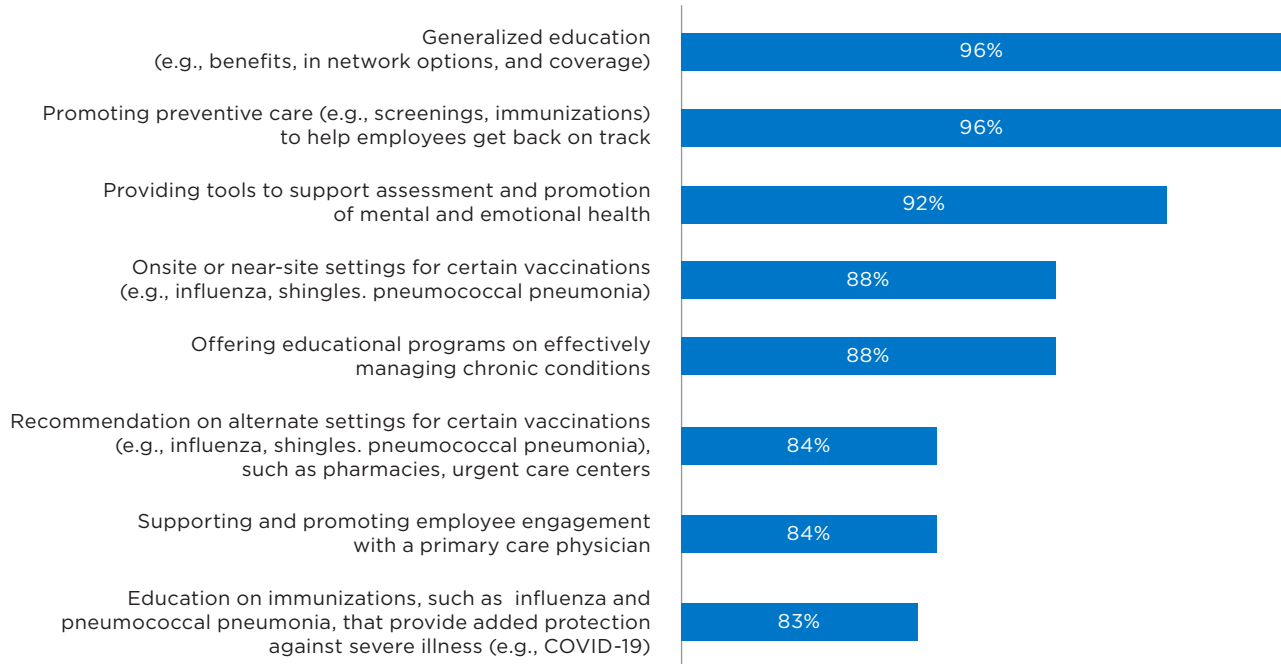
Generalized education (e.g., benefits, in network options, and coverage)
96%

Promoting preventive care (e.g., screenings, immunizations) to help employees get back on track
96%

Providing tools to support assessment and promotion of mental and emotional health
92%

Onsite or near-site settings for certain vaccinations (e.g., influenza, shingles. pneumococcal pneumonia)
88%

Offering educational programs on effectively managing chronic conditions
88%

Recommendation on alternate settings for certain vaccinations (e.g., influenza, shingles. pneumococcal pneumonia), such as pharmacies, urgent care centers
84%

Supporting and promoting employee engagement with a primary care physician
84%

Education on immunizations, such as influenza and pneumococcal pneumonia, that provide added protection against severe illness (e.g., COVID-19)
83%